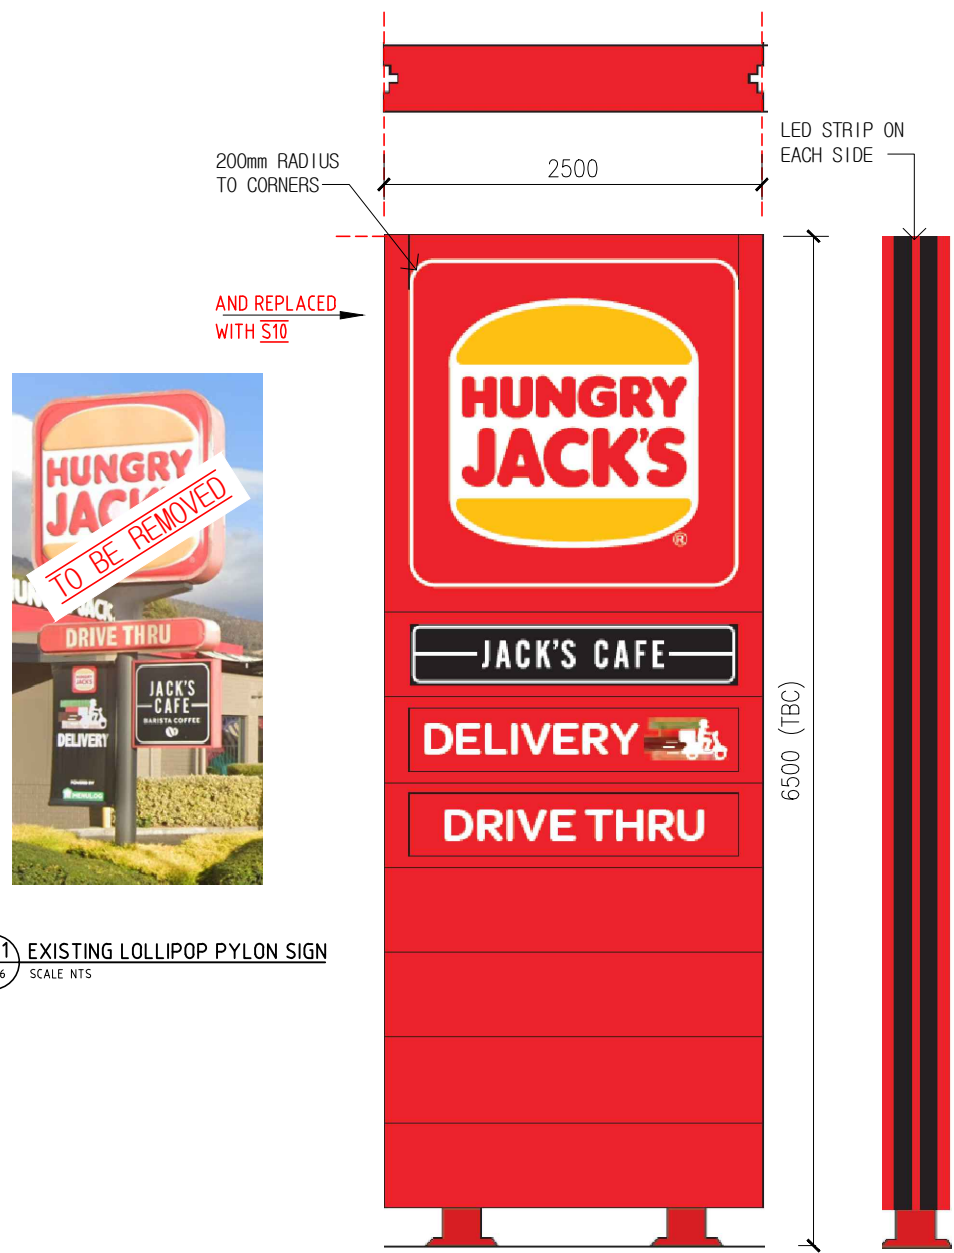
LED STRIP ON EACH SIDE

200mm RADIUS TO CORNERS

2500

AND REPLACED WITH S10

HUNGRY JACK'S ®

JACK'S CAFE

DELIVERY

DRIVE THRU

6500 (TBC)

HUNGRY JAC

TO BE REMOVED

DRIVE THRU

JACK'S CAFE BARISTA COFFEE

DELIVERY

1
6
EXISTING LOLLIPOP PYLON SIGN
SCALE NTS